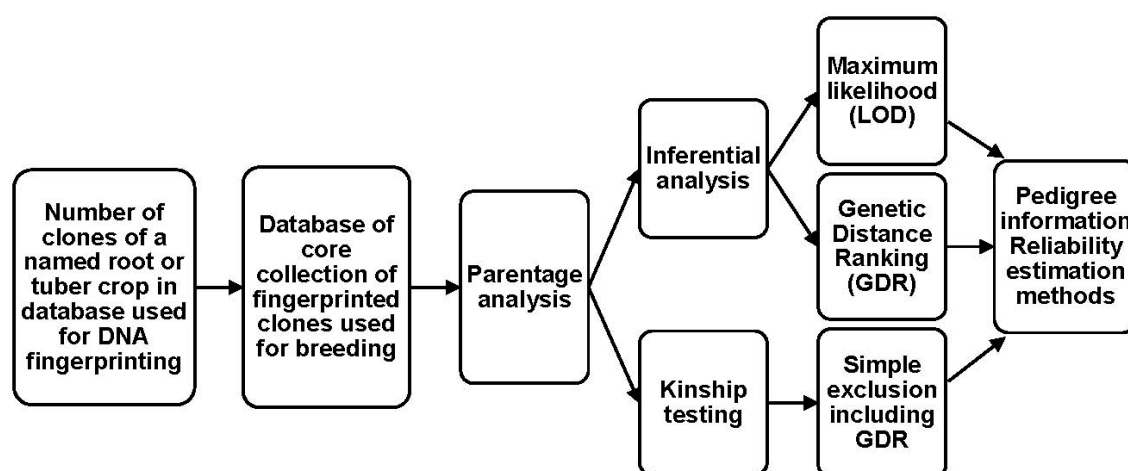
Number of clones of a named root or tuber crop in database used for DNA fingerprinting

Database of core collection of fingerprinted clones used for breeding

Parentage analysis

Inferential analysis

Kinship testing

Maximum likelihood (LOD)

Genetic Distance Ranking (GDR)

Simple exclusion including GDR

Pedigree information Reliability estimation methods